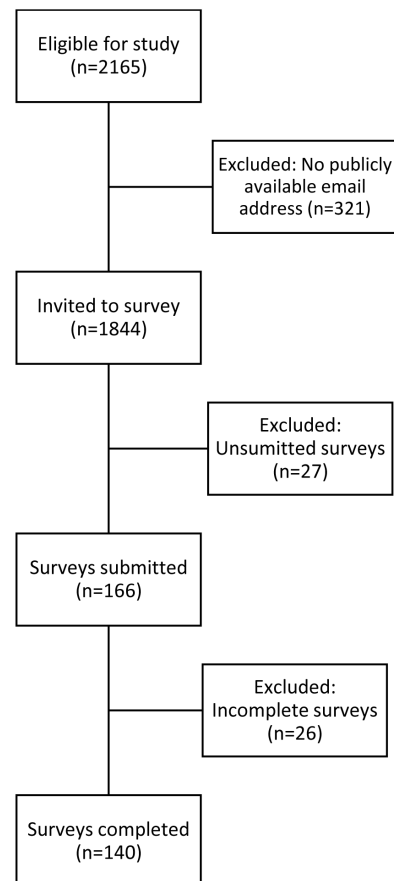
Eligible for study
(n=2165)

Excluded: No publicly available email address (n=321)

Invited to survey
(n=1844)

Excluded:
Unsumitted surveys
(n=27)

Surveys submitted
(n=166)

Excluded:
Incomplete surveys
(n=26)

Surveys completed
(n=140)